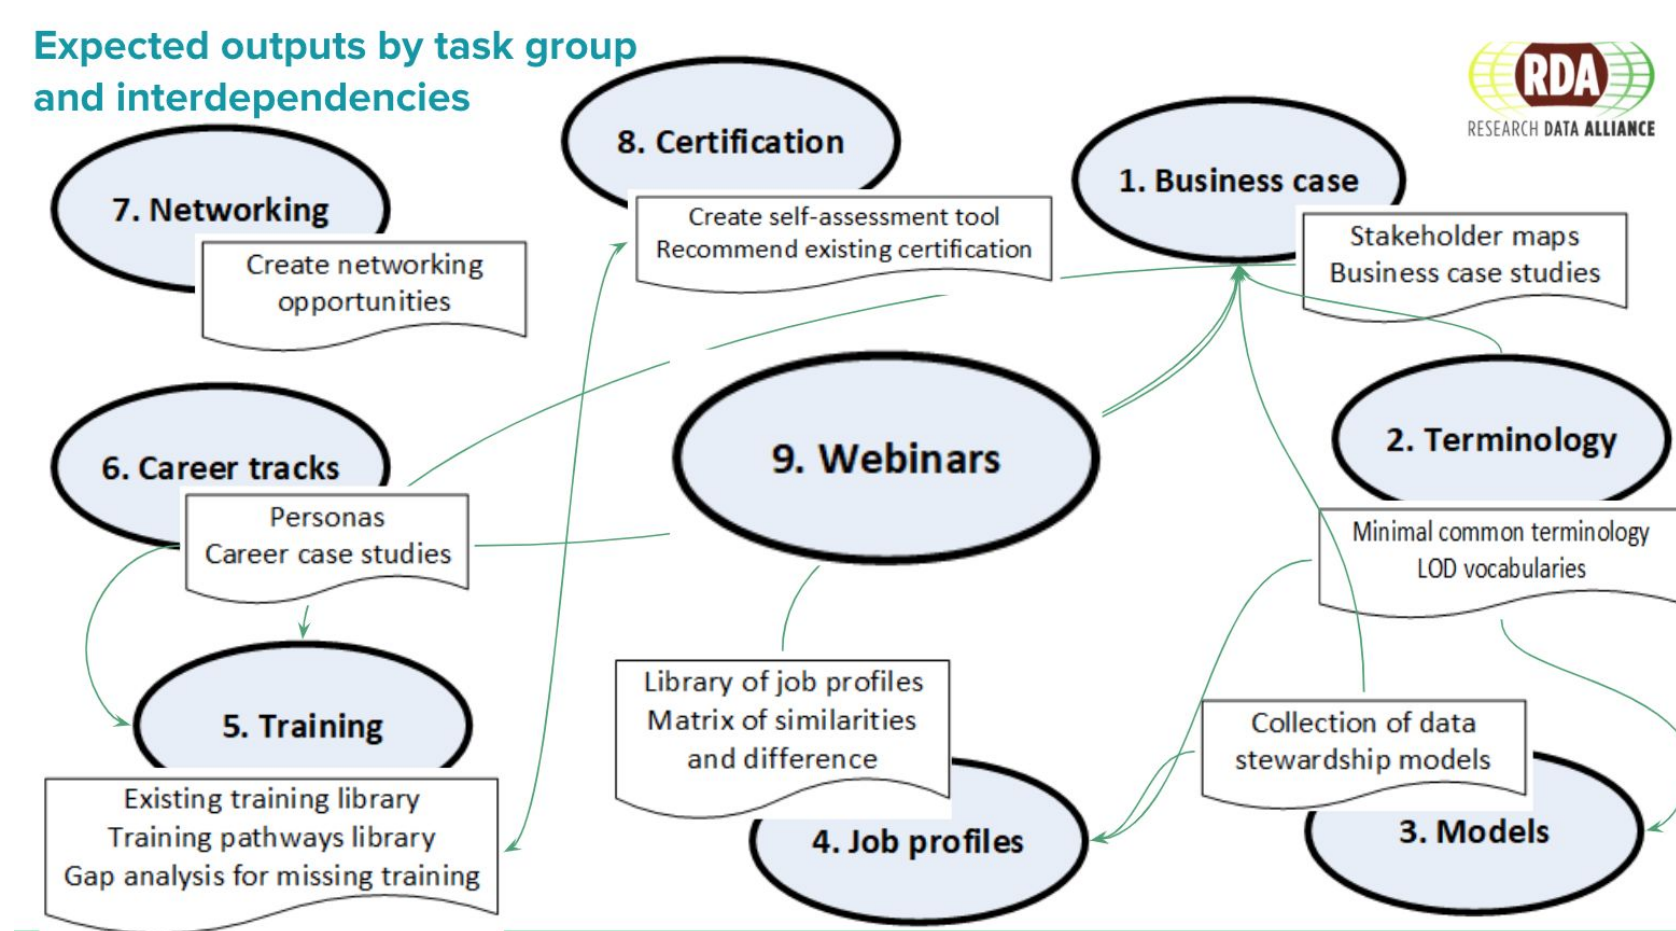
Expected outputs by task group and interdependencies

RDA
RESEARCH DATA ALLIANCE

8. Certification

Create self-assessment tool
Recommend existing certification

1. Business case

Stakeholder maps
Business case studies

7. Networking

Create networking opportunities

6. Career tracks

Personas
Career case studies

9. Webinars

2. Terminology

Minimal common terminology
LOD vocabularies

5. Training

Existing training library
Training pathways library
Gap analysis for missing training

Library of job profiles
Matrix of similarities and difference

4. Job profiles

Collection of data stewardship models

3. Models